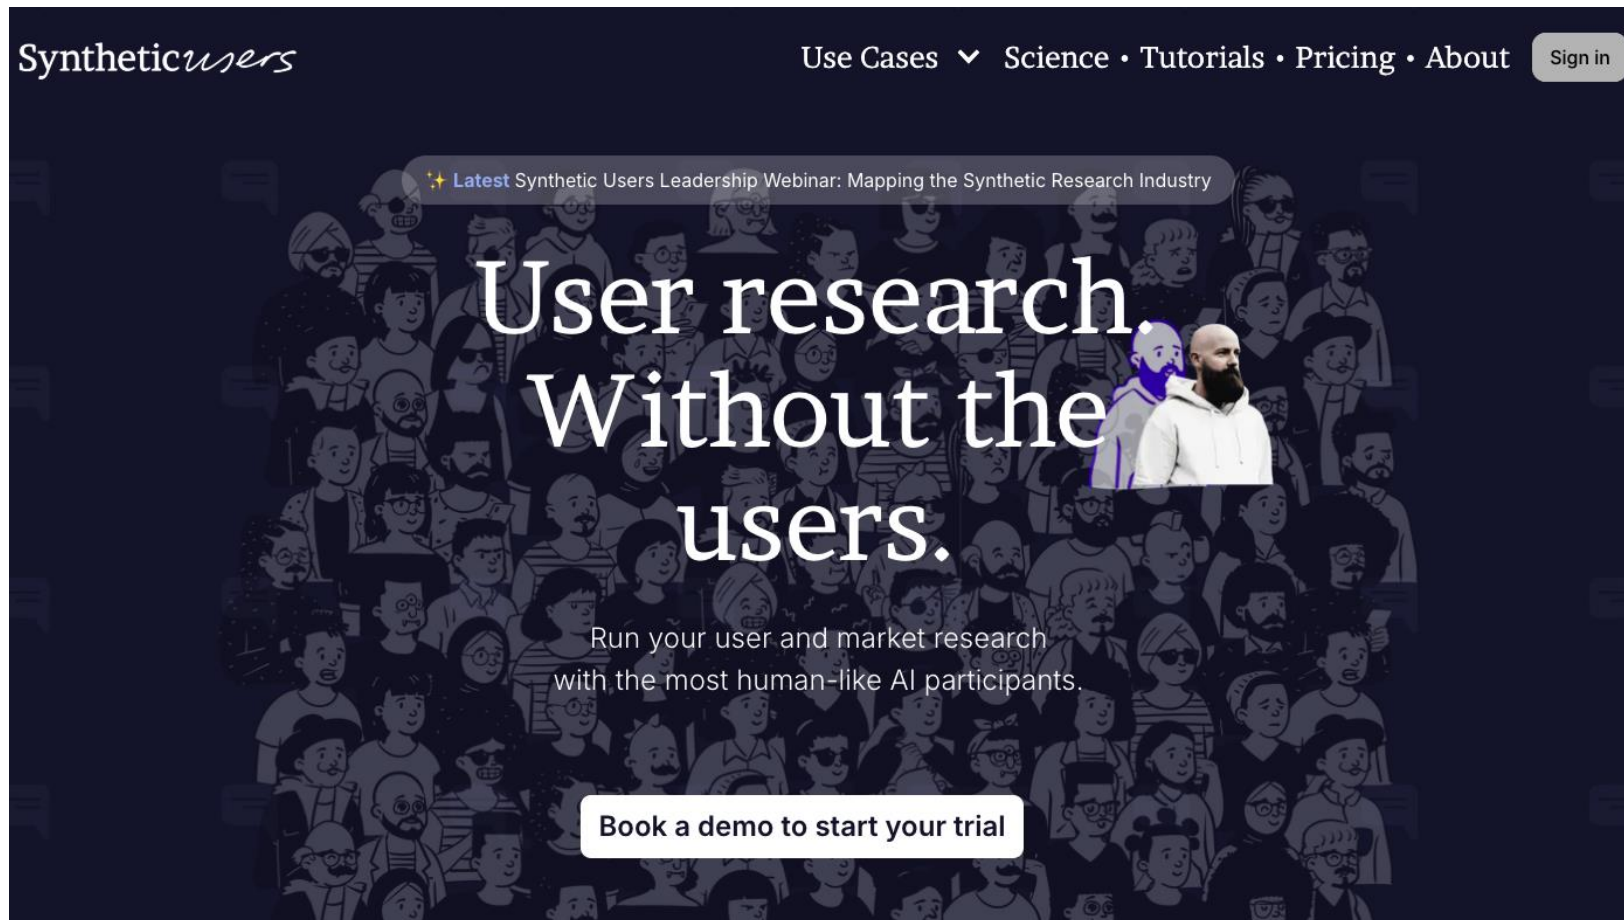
Syntheticusers

Use Cases Science • Tutorials • Pricing • About Sign in

✨ Latest Synthetic Users Leadership Webinar: Mapping the Synthetic Research Industry

User research. Without the users.

Run your user and market research with the most human-like AI participants.

Book a demo to start your trial